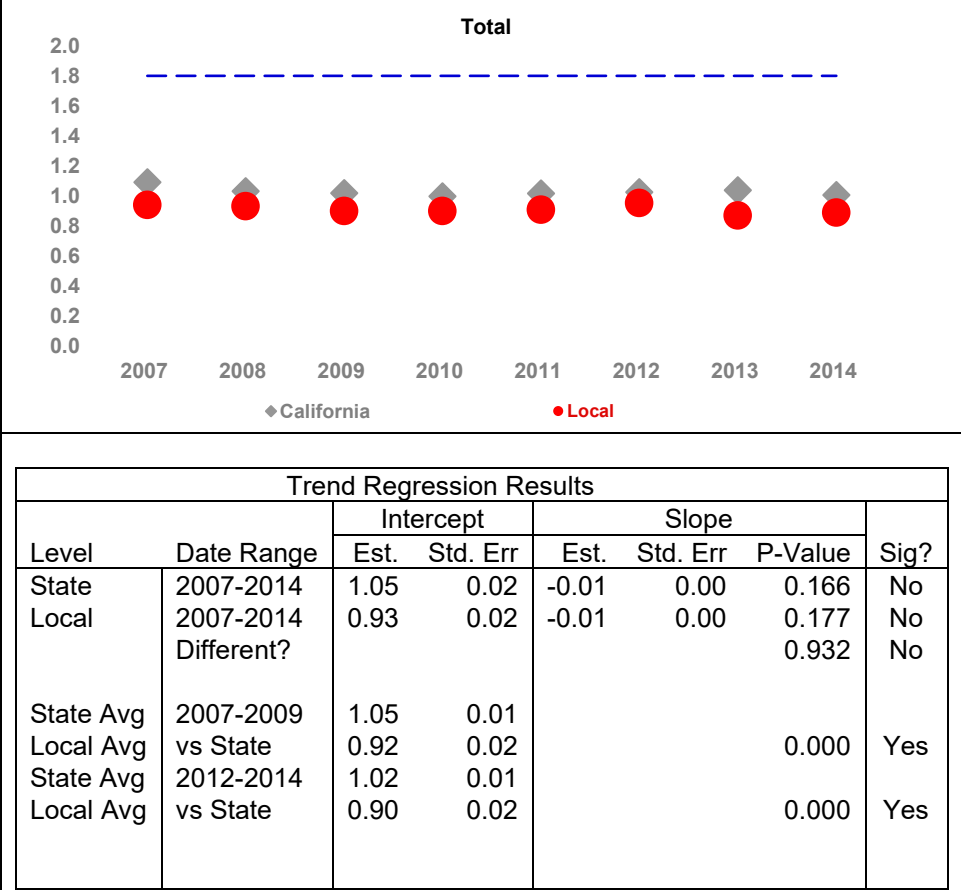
Total

2.0
1.8
1.6
1.4
1.2
1.0
0.8
0.6
0.4
0.2
0.0

2007 2008 2009 2010 2011 2012 2013 2014

California Local

Trend Regression Results

| Level | Date Range | Intercept Est. | Intercept Std. Err | Slope Est. | Slope Std. Err | P-Value | Sig? |
|---|---|---|---|---|---|---|---|
| State | 2007-2014 | 1.05 | 0.02 | -0.01 | 0.00 | 0.166 | No |
| Local | 2007-2014 | 0.93 | 0.02 | -0.01 | 0.00 | 0.177 | No |
| | Different? | | | | | 0.932 | No |
| | | | | | | | |
| State Avg | 2007-2009 | 1.05 | 0.01 | | | | |
| Local Avg | vs State | 0.92 | 0.02 | | | 0.000 | Yes |
| State Avg | 2012-2014 | 1.02 | 0.01 | | | | |
| Local Avg | vs State | 0.90 | 0.02 | | | 0.000 | Yes |